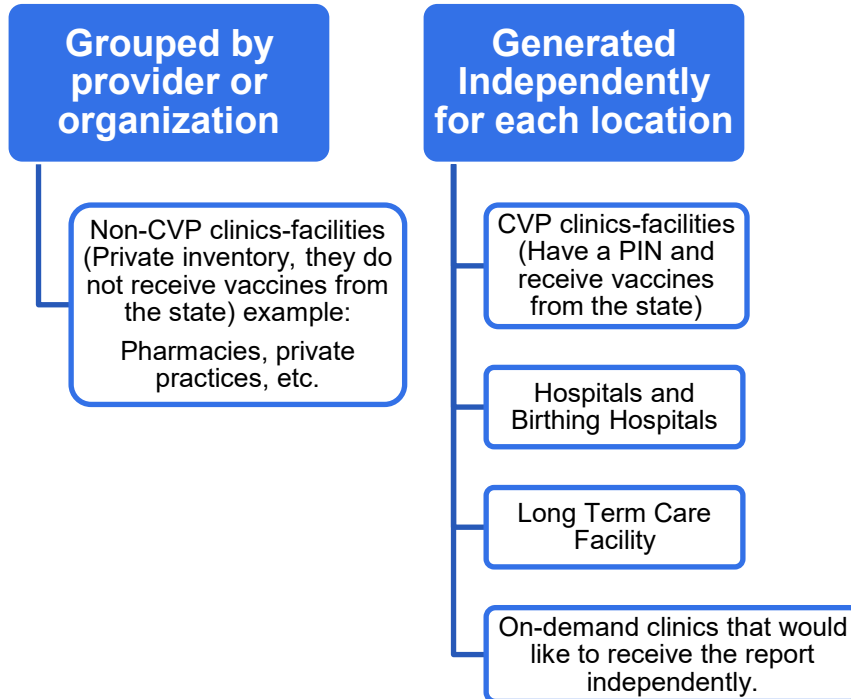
Grouped by provider or organization

Non-CVP clinics-facilities (Private inventory, they do not receive vaccines from the state) example:

Pharmacies, private practices, etc.

Generated Independently for each location

CVP clinics-facilities (Have a PIN and receive vaccines from the state)

Hospitals and Birthing Hospitals

Long Term Care Facility

On-demand clinics that would like to receive the report independently.